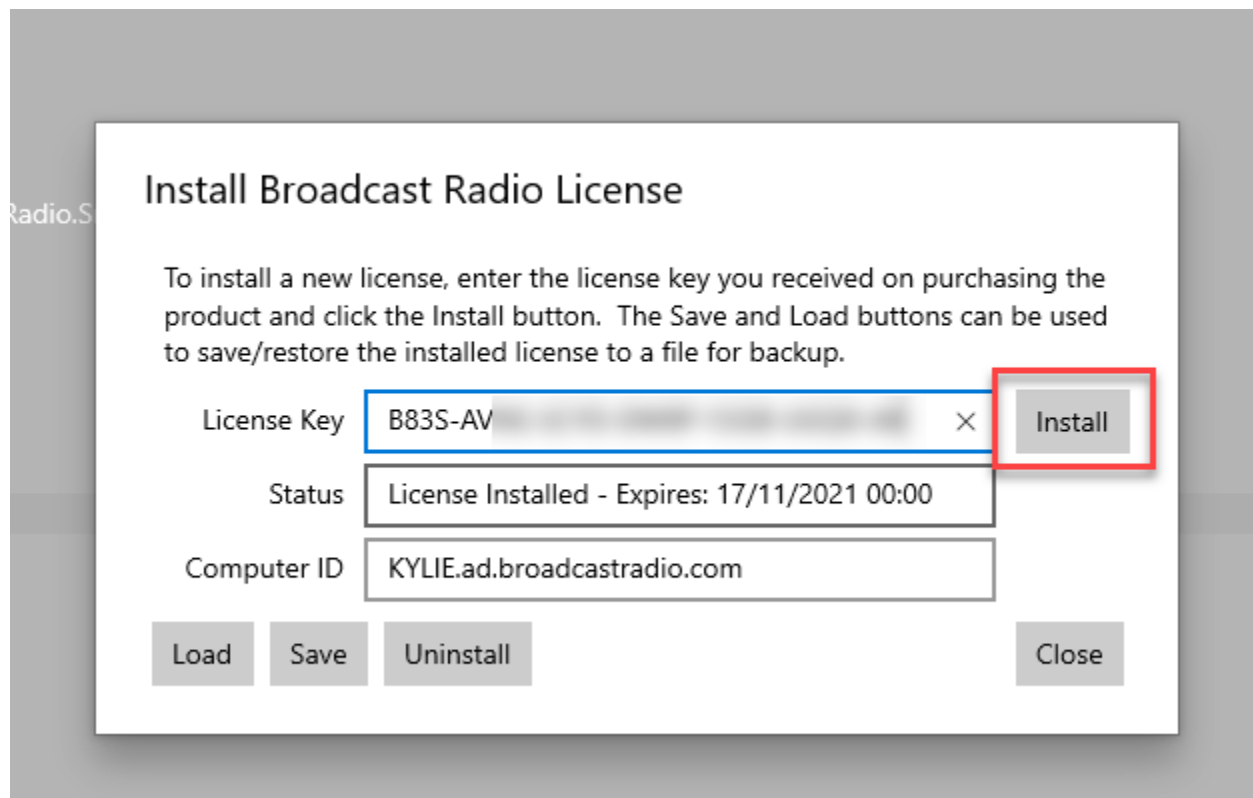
Radio.S

Install Broadcast Radio License

To install a new license, enter the license key you received on purchasing the product and click the Install button. The Save and Load buttons can be used to save/restore the installed license to a file for backup.

License Key B83S-AV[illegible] × Install

Status License Installed - Expires: 17/11/2021 00:00

Computer ID KYLIE.ad.broadcastradio.com

Load Save Uninstall Close